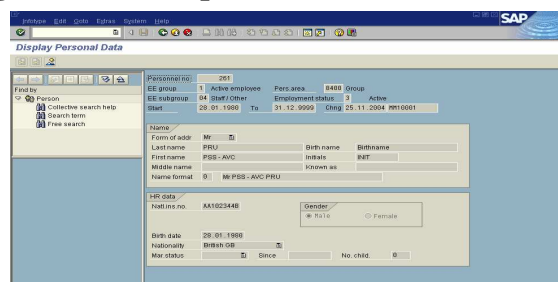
Infotype Edit Goto Extras System Help

SAP

Display Personal Data

Find by
Person
Collective search help
Search term
Free search

| Personnel no. | 261 | | |
|---|---|---|---|
| EE group | 1 Active employee | Pers.area | 8400 Group |
| EE subgroup | 04 Staff / Other | Employment status | 3 Active |
| Start | 28.01.1980 To 31.12.9999 | Chng | 25.11.2004 RR10001 |

Name

| Form of addr | Mr | | |
|---|---|---|---|
| Last name | PRU | Birth name | Birthname |
| First name | PSS - AVC | Initials | INIT |
| Middle name | | Known as | |
| Name format | 0 Mr PSS - AVC PRU | | |

HR data

Natl.ins.no. AA102344B

Gender
Male
Female

| Birth date | 28.01.1980 | | |
|---|---|---|---|
| Nationality | British GB | | |
| Mar.status | | Since | No. child. 0 |